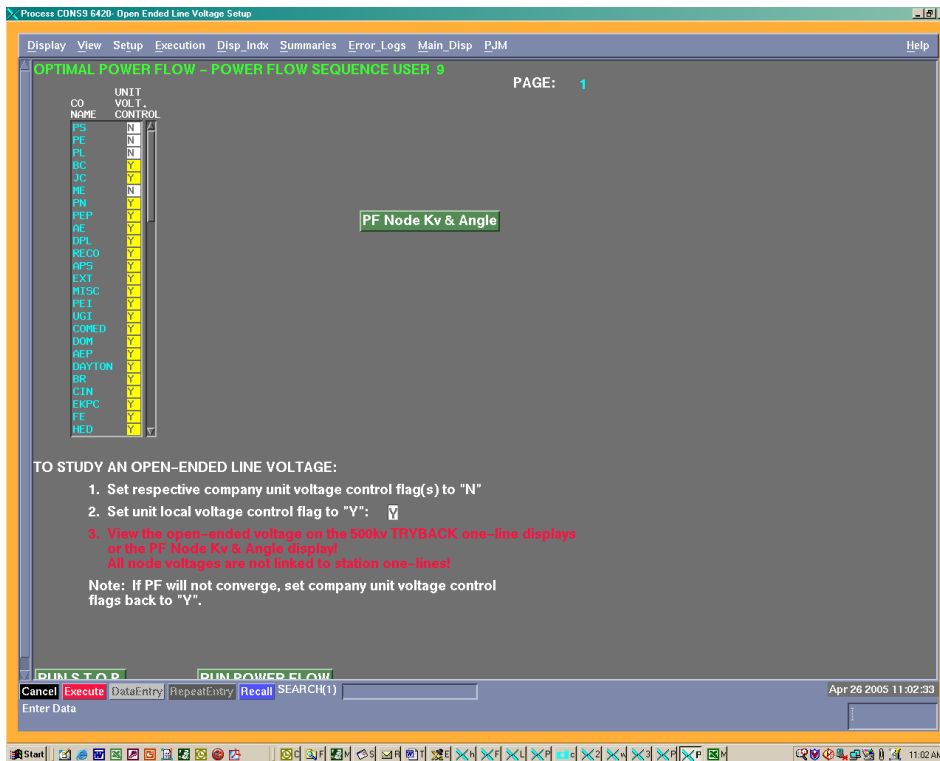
Process CONS9 6420- Open Ended Line Voltage Setup

Display View Setup Execution Disp_Indx Summaries Error_Logs Main_Disp PJM Help

OPTIMAL POWER FLOW – POWER FLOW SEQUENCE USER 9

PAGE: 1

| CO NAME | UNIT VOLT. CONTROL |
|---|---|
| PS | N |
| PE | N |
| PL | N |
| BC | Y |
| JC | Y |
| ME | N |
| PN | Y |
| PEP | Y |
| AE | Y |
| DPL | Y |
| RECO | Y |
| APS | Y |
| EXT | Y |
| MISC | Y |
| PEI | Y |
| UGI | Y |
| COMED | Y |
| DOM | Y |
| AEP | Y |
| DAYTON | Y |
| BR | Y |
| CIN | Y |
| EKPC | Y |
| FE | Y |
| HED | Y |

PF Node Kv & Angle

TO STUDY AN OPEN–ENDED LINE VOLTAGE:

1. Set respective company unit voltage control flag(s) to "N"

2. Set unit local voltage control flag to "Y": Y

3. View the open–ended voltage on the 500kv TRYBACK one–line displays or the PF Node Kv & Angle display! All node voltages are not linked to station one–lines!

Note: If PF will not converge, set company unit voltage control flags back to "Y".

RUN S.T.O.P. RUN POWER FLOW

Cancel Execute DataEntry RepeatEntry Recall SEARCH(1)

Apr 26 2005 11:02:33

Enter Data

Start 11:02 AM